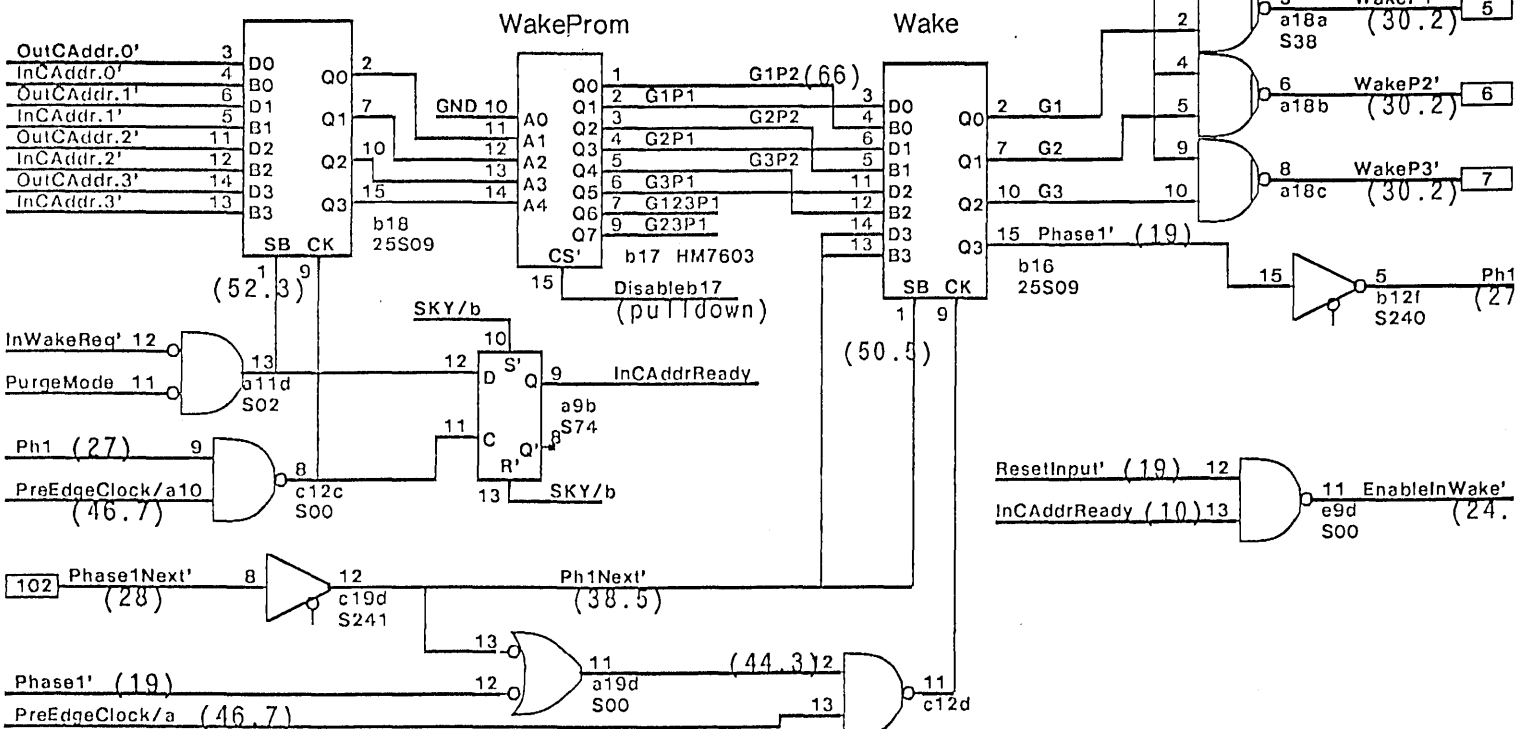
WakeProm

Wake

OutCAddr.0' 3 D0
InCAddr.0' 4 B0
OutCAddr.1' 6 D1
InCAddr.1' 5 B1
OutCAddr.2' 11 D2
InCAddr.2' 12 B2
OutCAddr.3' 14 D3
InCAddr.3' 13 B3

Q0 2
Q1 7
Q2 10
Q3 15

SB CK
1 9
b18
25S09
(52.3)

GND 10 A0
11 A1
12 A2
13 A3
14 A4

Q0 1 G1P2 (66)
Q1 2 G1P1
Q2 3 G2P2
Q3 4 G2P1
Q4 5 G3P2
Q5 6 G3P1
Q6 7 G123P1
Q7 9 G23P1

CS'
15 Disableb17
(pulldown)
b17 HM7603

3 D0
4 B0
6 D1
5 B1
11 D2
12 B2
14 D3
13 B3

Q0 2 G1
Q1 7 G2
Q2 10 G3
Q3 15 Phase1' (19)

SB CK
1 9
b16
25S09
(50.5)

2
3 a18a
S38
WakeP1'
(30.2) 5

4
5
6 a18b
WakeP2'
(30.2) 6

9
10
8 a18c
WakeP3'
(30.2) 7

15
5 b12f
S240
Ph1
(27

InWakeReq' 12
PurgeMode 11
13 a11d
S02

SKY/b
10
12 D S'
Q 9 InCAddrReady
a9b
S74
11 C
Q' 8
R'
13 SKY/b

Ph1 (27) 9
PreEdgeClock/a10
(46.7)
8 c12c
S00

ResetInput' (19) 12
InCAddrReady (10) 13
11 EnableInWake'
e9d
S00
(24.

102 Phase1Next' 8
(28)
12 c19d
S241
Ph1Next'
(38.5)

13
Phase1' (19) 12
11 a19d
S00
(44.3) 2
PreEdgeClock/a (46.7) 13
11 c12d